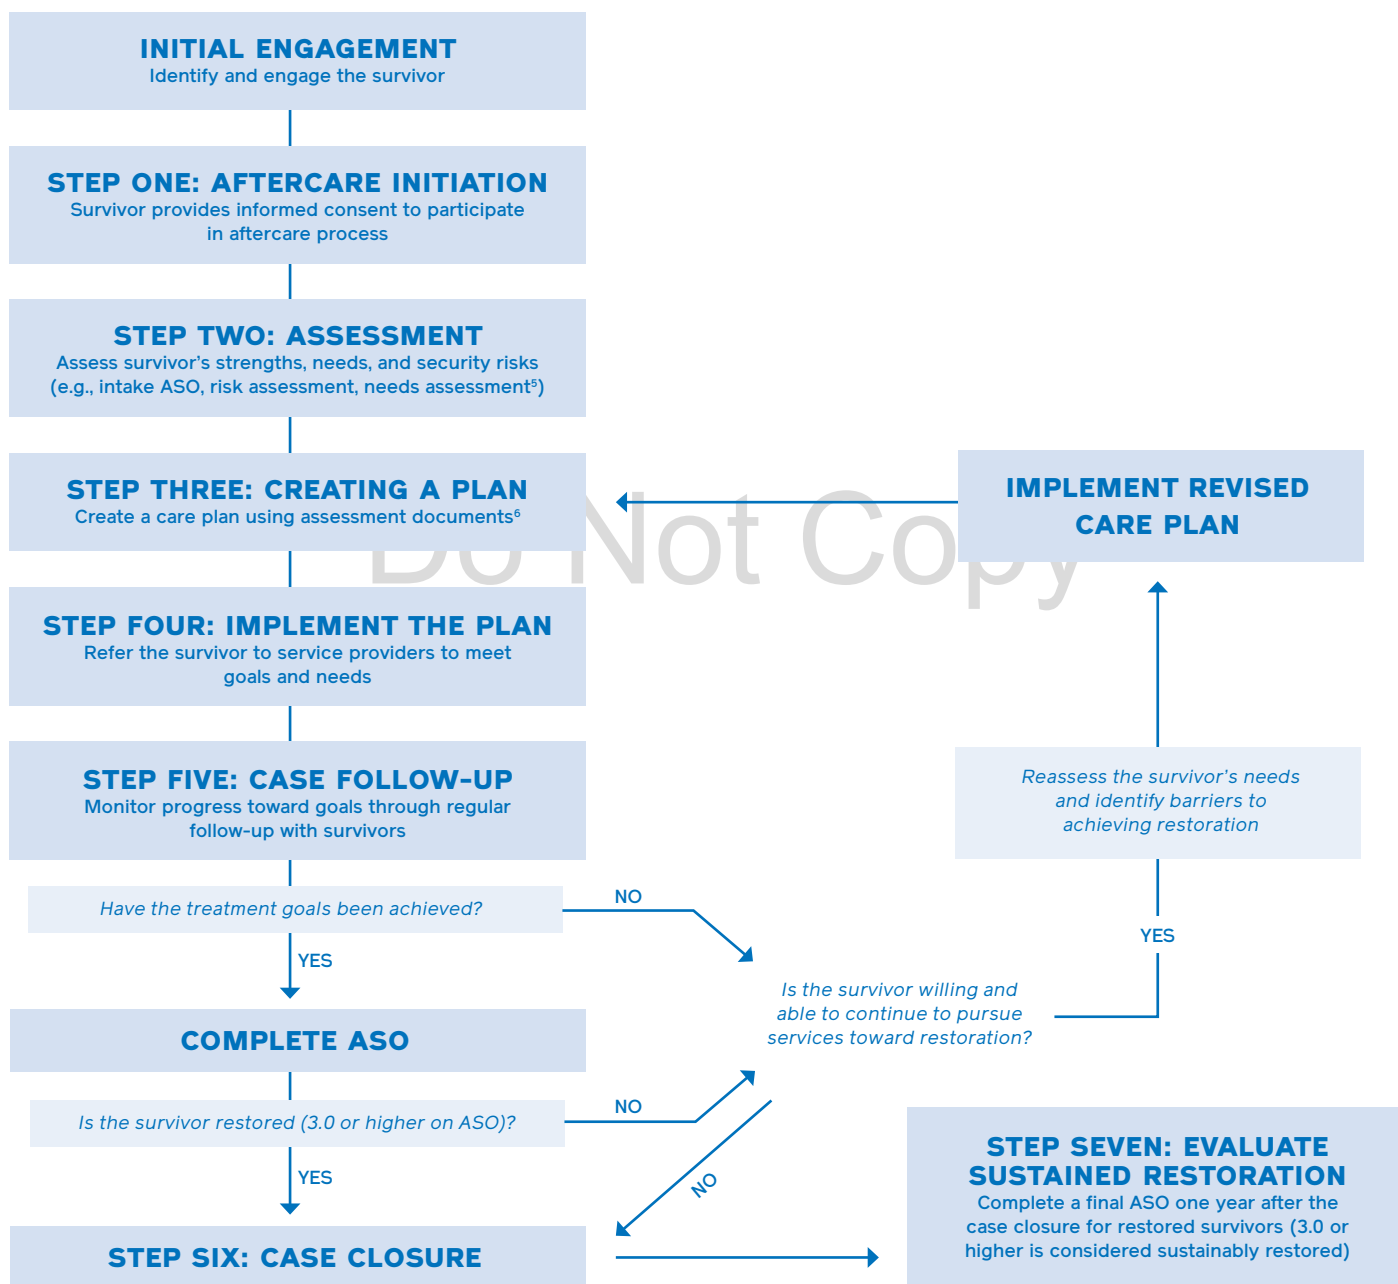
INITIAL ENGAGEMENT
Identify and engage the survivor

STEP ONE: AFTERCARE INITIATION
Survivor provides informed consent to participate in aftercare process

STEP TWO: ASSESSMENT
Assess survivor's strengths, needs, and security risks (e.g., intake ASO, risk assessment, needs assessment$^5$)

STEP THREE: CREATING A PLAN
Create a care plan using assessment documents$^6$

IMPLEMENT REVISED CARE PLAN

Do Not Copy

STEP FOUR: IMPLEMENT THE PLAN
Refer the survivor to service providers to meet goals and needs

Reassess the survivor's needs and identify barriers to achieving restoration

STEP FIVE: CASE FOLLOW-UP
Monitor progress toward goals through regular follow-up with survivors

Have the treatment goals been achieved?

NO

YES

YES

Is the survivor willing and able to continue to pursue services toward restoration?

COMPLETE ASO

Is the survivor restored (3.0 or higher on ASO)?

NO

YES

NO

STEP SEVEN: EVALUATE SUSTAINED RESTORATION
Complete a final ASO one year after the case closure for restored survivors (3.0 or higher is considered sustainably restored)

STEP SIX: CASE CLOSURE